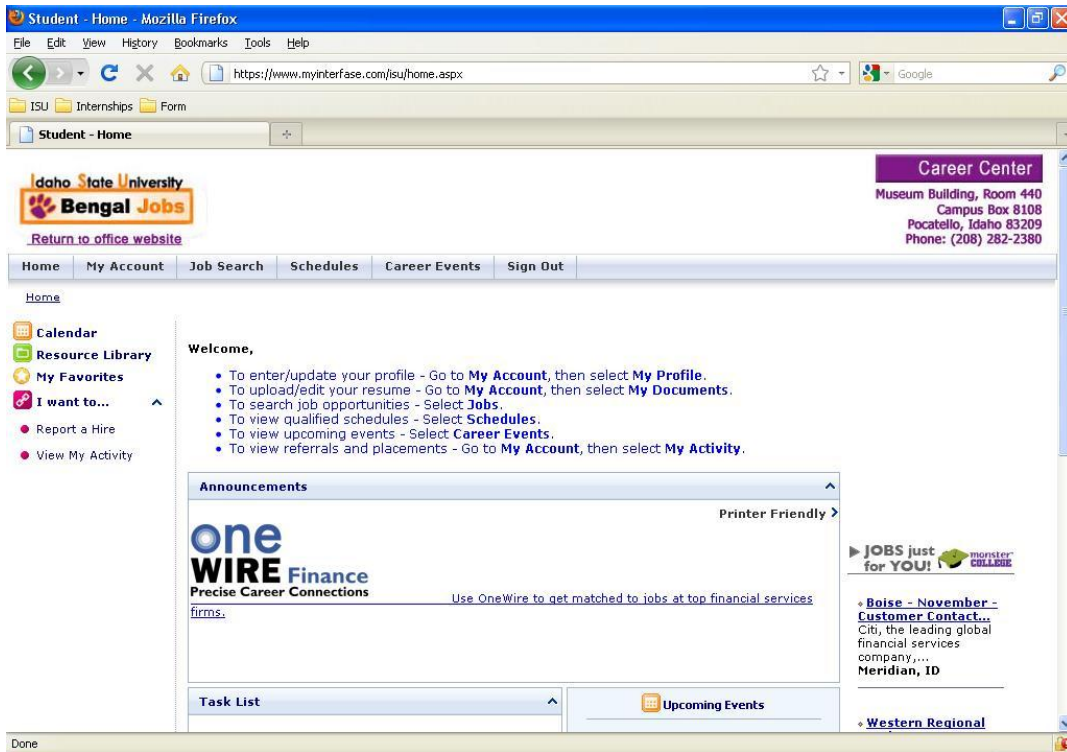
Student - Home - Mozilla Firefox

File Edit View History Bookmarks Tools Help

https://www.myinterfase.com/isu/home.aspx

Google

ISU Internships Form

Student - Home

Idaho State University
Bengal Jobs
Return to office website

Career Center
Museum Building, Room 440
Campus Box 8108
Pocatello, Idaho 83209
Phone: (208) 282-2380

Home | My Account | Job Search | Schedules | Career Events | Sign Out

Home

Calendar
Resource Library
My Favorites
I want to...
Report a Hire
View My Activity

Welcome,

- To enter/update your profile - Go to My Account, then select My Profile.
- To upload/edit your resume - Go to My Account, then select My Documents.
- To search job opportunities - Select Jobs.
- To view qualified schedules - Select Schedules.
- To view upcoming events - Select Career Events.
- To view referrals and placements - Go to My Account, then select My Activity.

Announcements

Printer Friendly

one WIRE Finance
Precise Career Connections

Use OneWire to get matched to jobs at top financial services firms.

JOBS just for YOU! monster COLLEGE

Boise - November - Customer Contact...
Citi, the leading global financial services company,...
Meridian, ID

Western Regional

Task List

Upcoming Events

Done